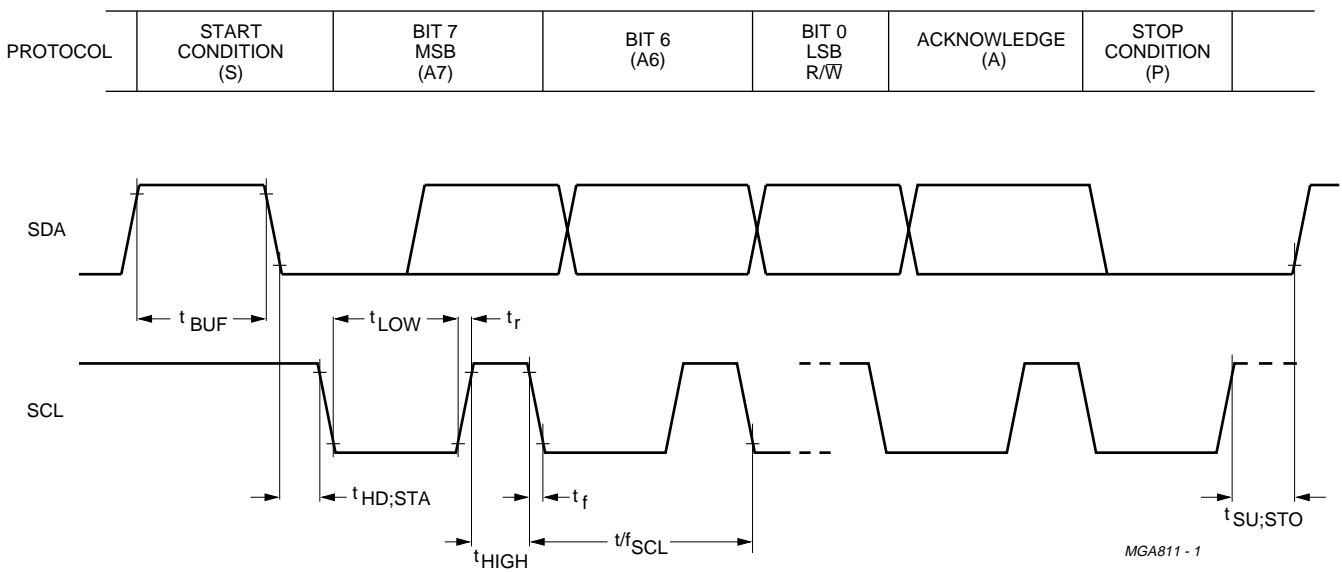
| PROTOCOL | START CONDITION (S) | BIT 7 MSB (A7) | BIT 6 (A6) | BIT 0 LSB $R/\overline{W}$ | ACKNOWLEDGE (A) | STOP CONDITION (P) | |
|---|---|---|---|---|---|---|---|

SDA

$t_{BUF}$

$t_{LOW}$

$t_r$

SCL

$t_{HD;STA}$

$t_f$

$t_{HIGH}$

$t/f_{SCL}$

$t_{SU;STO}$

MGA811 - 1